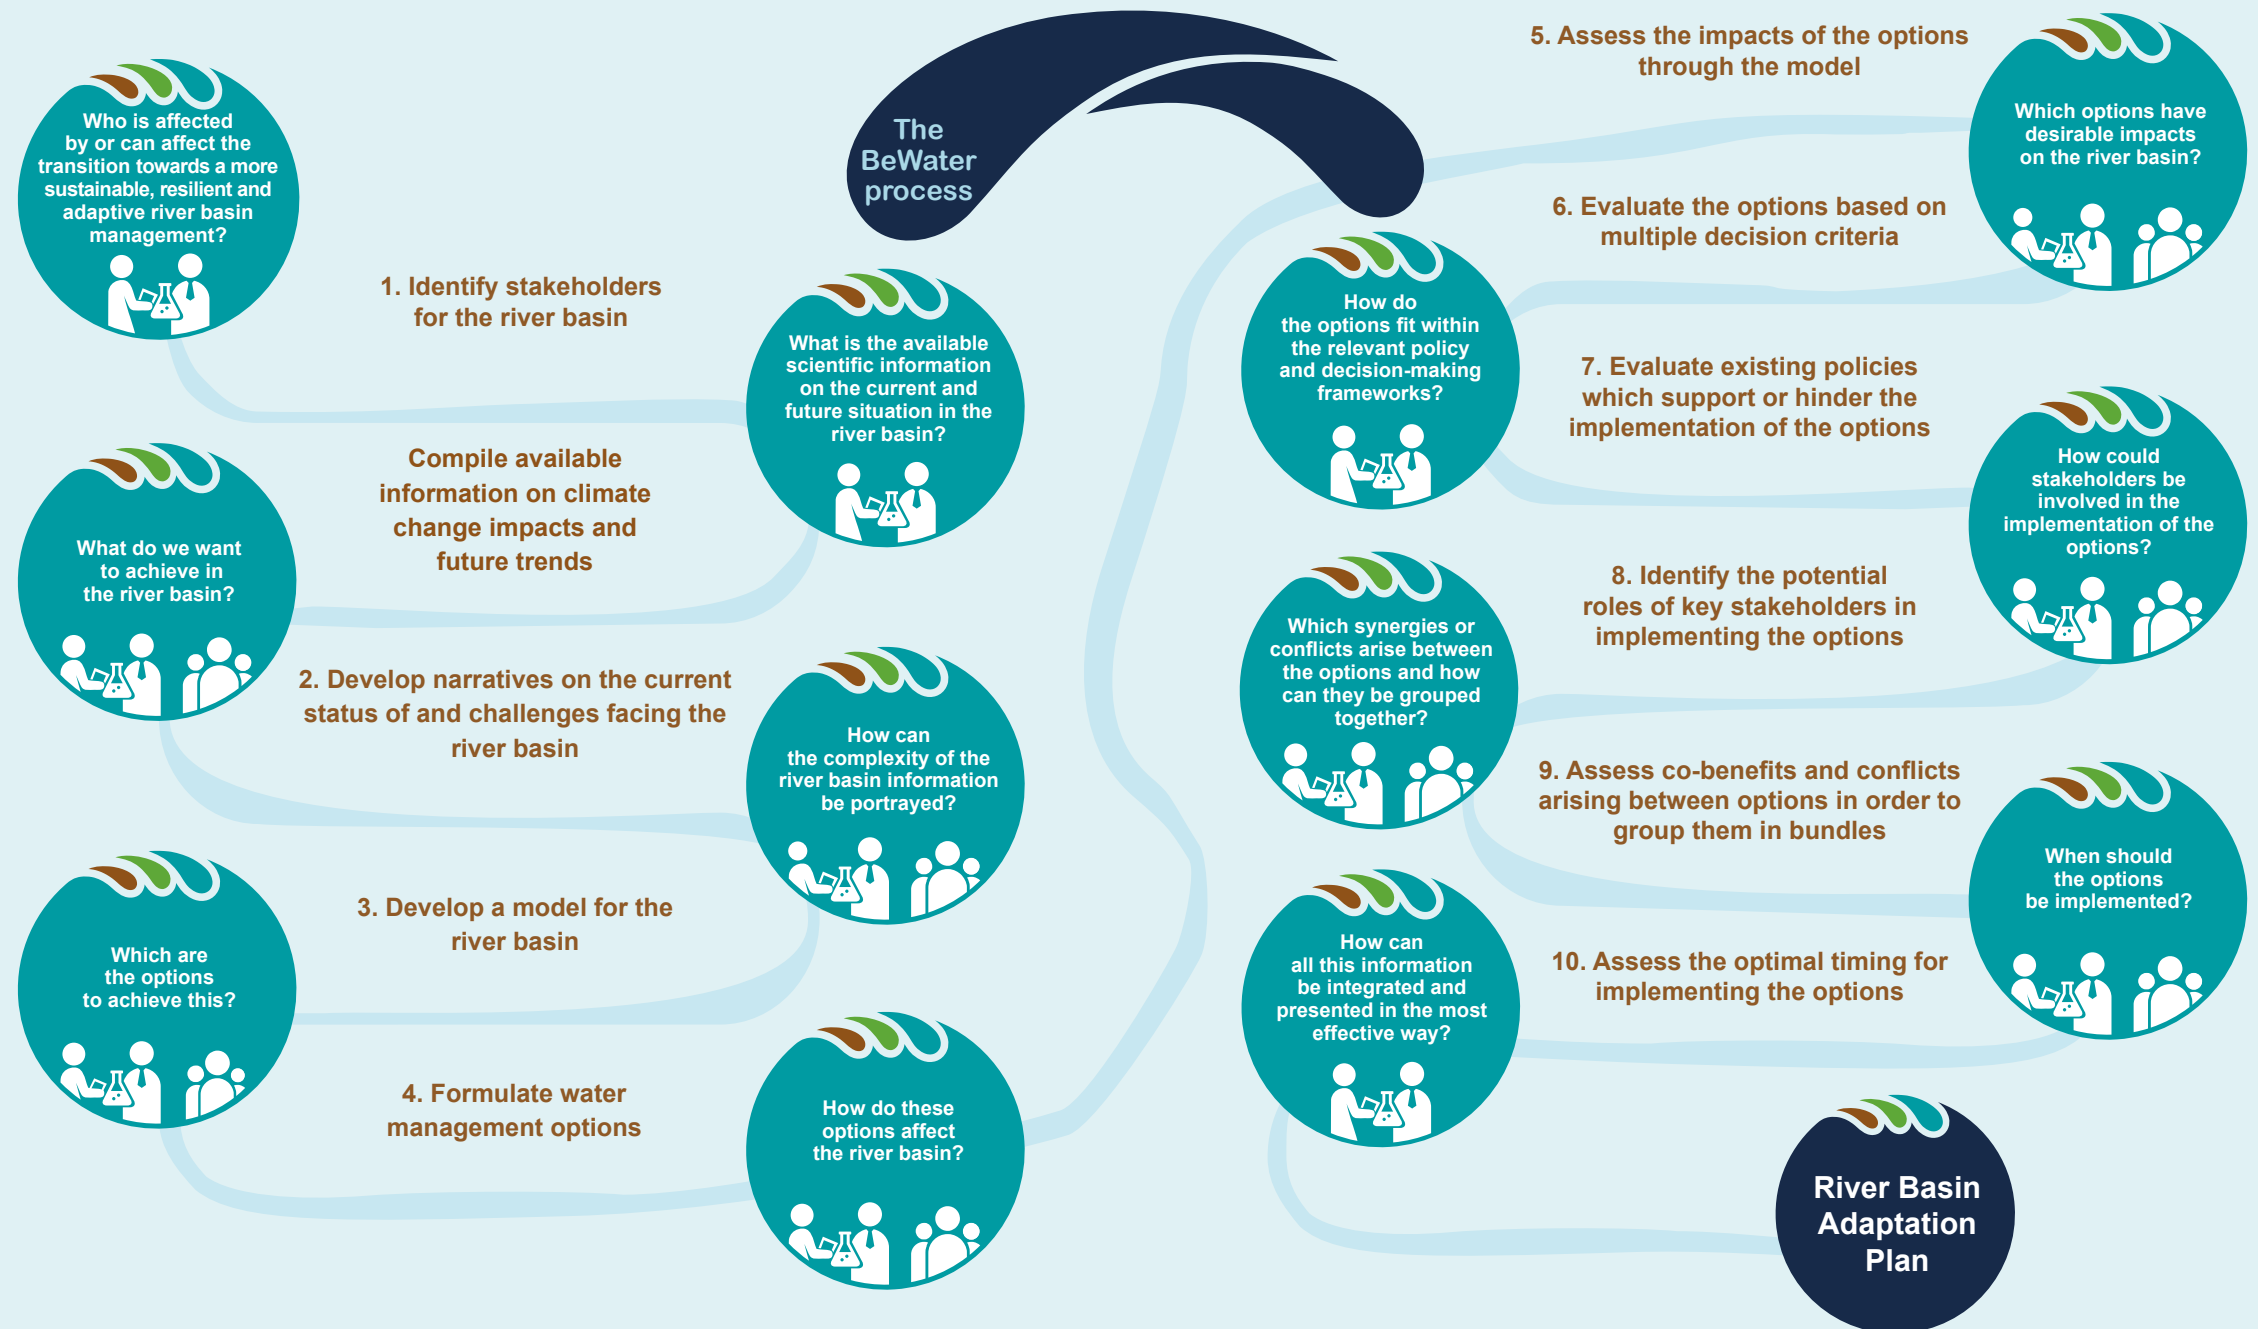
The BeWater process

Who is affected by or can affect the transition towards a more sustainable, resilient and adaptive river basin management?

1. Identify stakeholders for the river basin

What is the available scientific information on the current and future situation in the river basin?

Compile available information on climate change impacts and future trends

What do we want to achieve in the river basin?

2. Develop narratives on the current status of and challenges facing the river basin

How can the complexity of the river basin information be portrayed?

3. Develop a model for the river basin

Which are the options to achieve this?

4. Formulate water management options

How do these options affect the river basin?

5. Assess the impacts of the options through the model

Which options have desirable impacts on the river basin?

6. Evaluate the options based on multiple decision criteria

How do the options fit within the relevant policy and decision-making frameworks?

7. Evaluate existing policies which support or hinder the implementation of the options

How could stakeholders be involved in the implementation of the options?

8. Identify the potential roles of key stakeholders in implementing the options

Which synergies or conflicts arise between the options and how can they be grouped together?

9. Assess co-benefits and conflicts arising between options in order to group them in bundles

When should the options be implemented?

10. Assess the optimal timing for implementing the options

How can all this information be integrated and presented in the most effective way?

River Basin Adaptation Plan